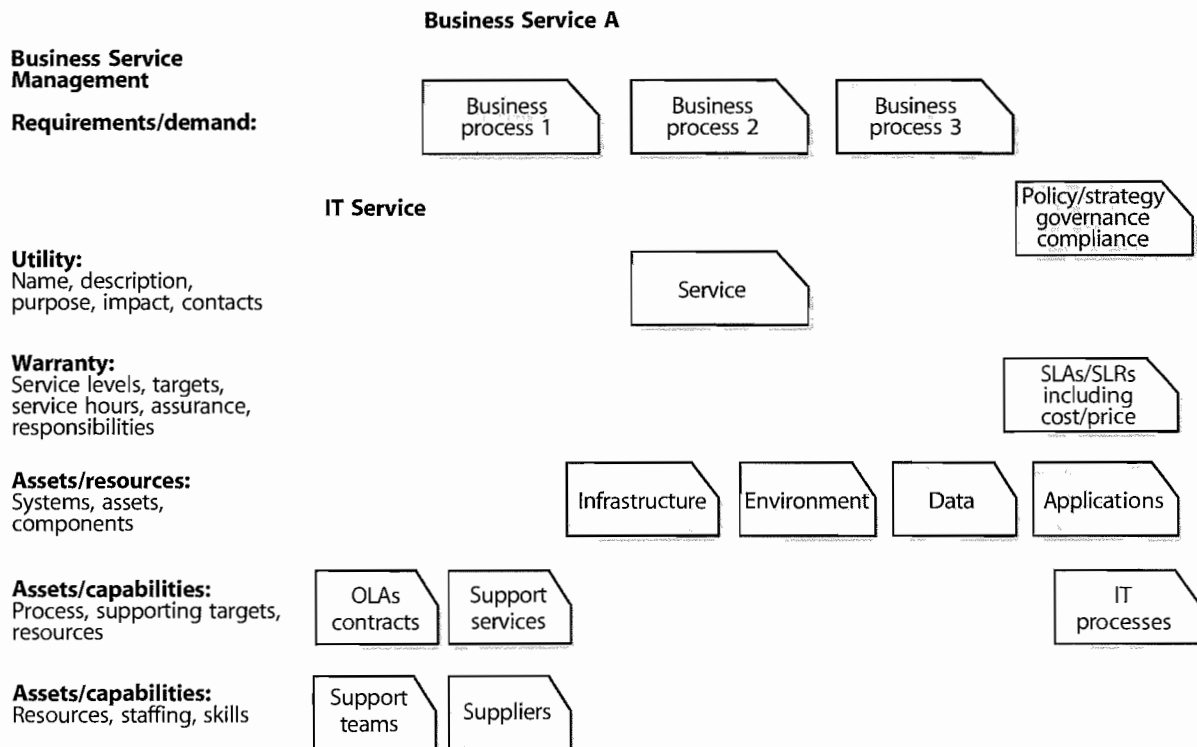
Business Service A

Business Service Management

Requirements/demand:

Business process 1

Business process 2

Business process 3

IT Service

Policy/strategy governance compliance

Utility:
Name, description, purpose, impact, contacts

Service

Warranty:
Service levels, targets, service hours, assurance, responsibilities

SLAs/SLRs including cost/price

Assets/resources:
Systems, assets, components

Infrastructure

Environment

Data

Applications

Assets/capabilities:
Process, supporting targets, resources

OLAs contracts

Support services

IT processes

Assets/capabilities:
Resources, staffing, skills

Support teams

Suppliers